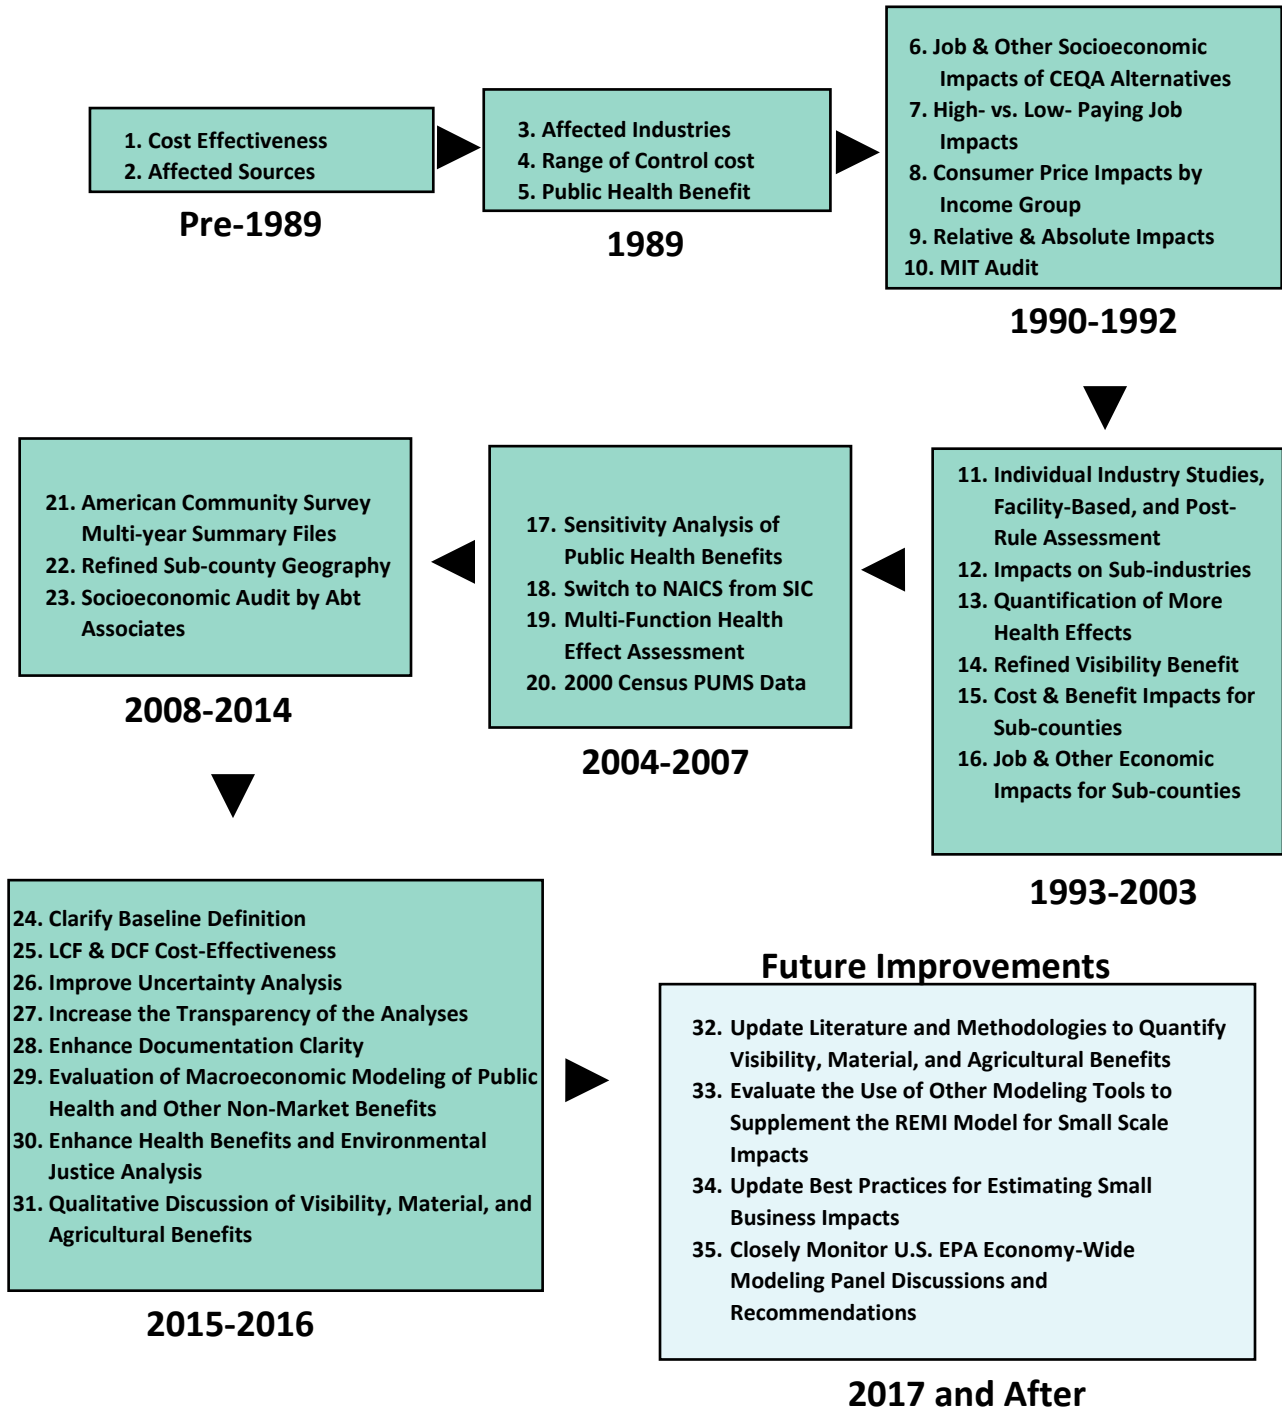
1. Cost Effectiveness
2. Affected Sources

Pre-1989

3. Affected Industries
4. Range of Control cost
5. Public Health Benefit

1989

6. Job & Other Socioeconomic Impacts of CEQA Alternatives
7. High- vs. Low- Paying Job Impacts
8. Consumer Price Impacts by Income Group
9. Relative & Absolute Impacts
10. MIT Audit

1990-1992

11. Individual Industry Studies, Facility-Based, and Post-Rule Assessment
12. Impacts on Sub-industries
13. Quantification of More Health Effects
14. Refined Visibility Benefit
15. Cost & Benefit Impacts for Sub-counties
16. Job & Other Economic Impacts for Sub-counties

1993-2003

17. Sensitivity Analysis of Public Health Benefits
18. Switch to NAICS from SIC
19. Multi-Function Health Effect Assessment
20. 2000 Census PUMS Data

2004-2007

21. American Community Survey Multi-year Summary Files
22. Refined Sub-county Geography
23. Socioeconomic Audit by Abt Associates

2008-2014

24. Clarify Baseline Definition
25. LCF & DCF Cost-Effectiveness
26. Improve Uncertainty Analysis
27. Increase the Transparency of the Analyses
28. Enhance Documentation Clarity
29. Evaluation of Macroeconomic Modeling of Public Health and Other Non-Market Benefits
30. Enhance Health Benefits and Environmental Justice Analysis
31. Qualitative Discussion of Visibility, Material, and Agricultural Benefits

2015-2016

Future Improvements

32. Update Literature and Methodologies to Quantify Visibility, Material, and Agricultural Benefits
33. Evaluate the Use of Other Modeling Tools to Supplement the REMI Model for Small Scale Impacts
34. Update Best Practices for Estimating Small Business Impacts
35. Closely Monitor U.S. EPA Economy-Wide Modeling Panel Discussions and Recommendations

2017 and After